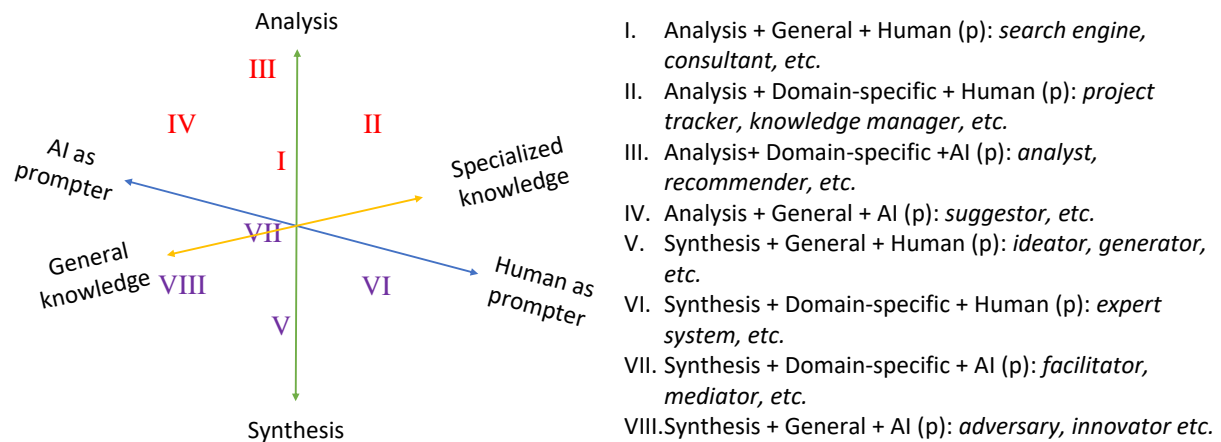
Analysis

III

IV

II

AI as prompter

I

Specialized knowledge

VII

General knowledge

VIII

VI

Human as prompter

V

Synthesis

I. Analysis + General + Human (p): *search engine, consultant, etc.*

II. Analysis + Domain-specific + Human (p): *project tracker, knowledge manager, etc.*

III. Analysis+ Domain-specific +AI (p): *analyst, recommender, etc.*

IV. Analysis + General + AI (p): *suggestor, etc.*

V. Synthesis + General + Human (p): *ideator, generator, etc.*

VI. Synthesis + Domain-specific + Human (p): *expert system, etc.*

VII. Synthesis + Domain-specific + AI (p): *facilitator, mediator, etc.*

VIII. Synthesis + General + AI (p): *adversary, innovator etc.*